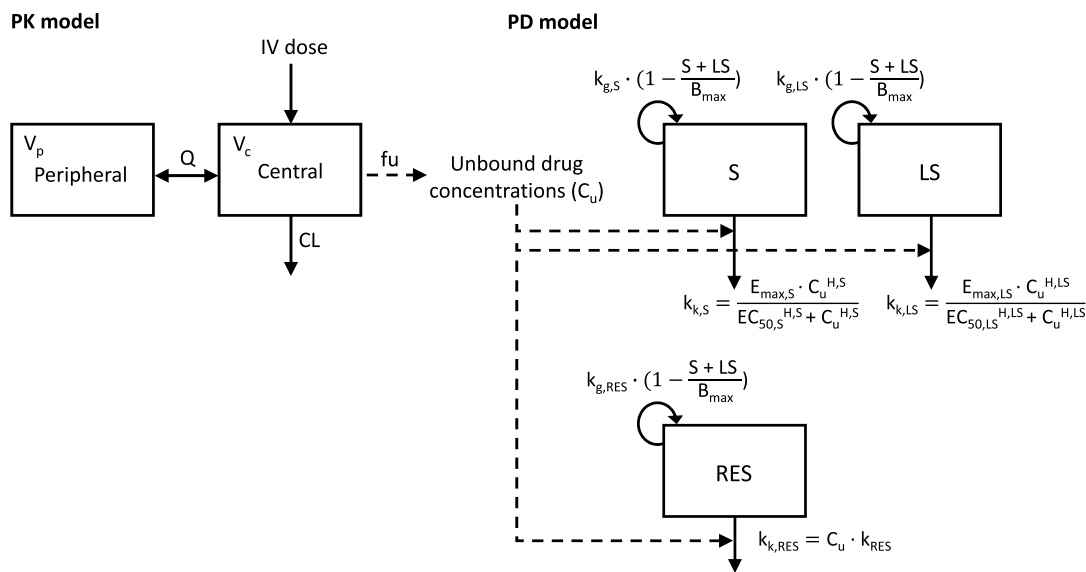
PK model

PD model

IV dose

$V_p$
Peripheral

Q

$V_c$
Central

CL

fu

Unbound drug concentrations ($C_u$)

$k_{g,S} \cdot (1 - \frac{S + LS}{B_{max}})$

S

$k_{g,LS} \cdot (1 - \frac{S + LS}{B_{max}})$

LS

$k_{k,S} = \frac{E_{max,S} \cdot C_u^{H,S}}{EC_{50,S}^{H,S} + C_u^{H,S}}$

$k_{k,LS} = \frac{E_{max,LS} \cdot C_u^{H,LS}}{EC_{50,LS}^{H,LS} + C_u^{H,LS}}$

$k_{g,RES} \cdot (1 - \frac{S + LS}{B_{max}})$

RES

$k_{k,RES} = C_u \cdot k_{RES}$